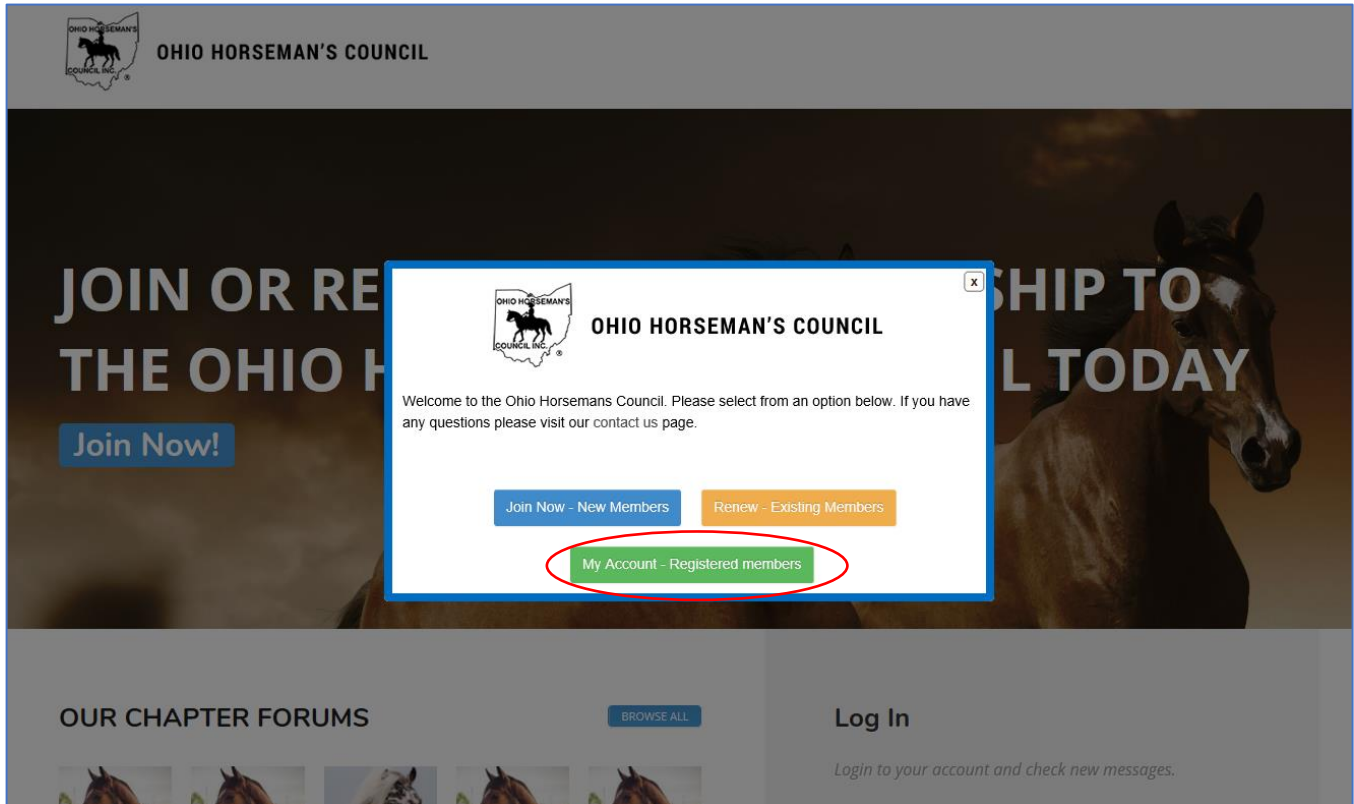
OHIO HORSEMAN'S COUNCIL INC.

OHIO HORSEMAN'S COUNCIL

JOIN OR RE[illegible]SHIP TO THE OHIO H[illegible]L TODAY

Join Now!

x

OHIO HORSEMAN'S COUNCIL INC.

OHIO HORSEMAN'S COUNCIL

Welcome to the Ohio Horsemans Council. Please select from an option below. If you have any questions please visit our contact us page.

Join Now - New Members

Renew - Existing Members

My Account - Registered members

OUR CHAPTER FORUMS

BROWSE ALL

Log In

Login to your account and check new messages.